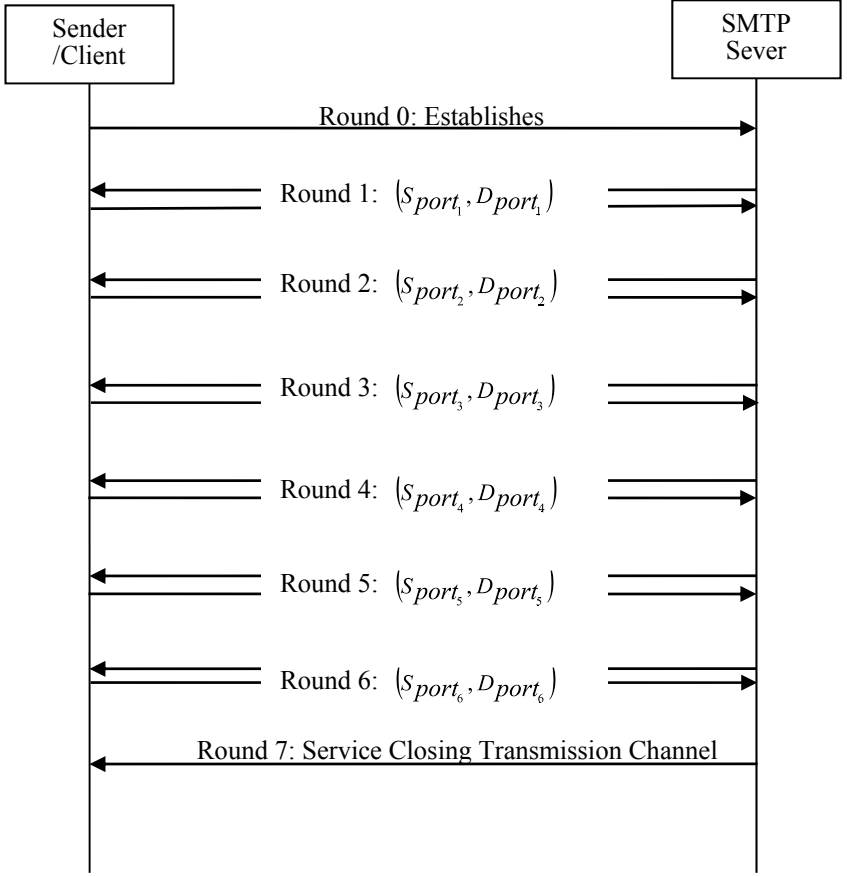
Sender /Client

SMTP Sever

Round 0: Establishes

Round 1: $\left(S_{port_1}, D_{port_1}\right)$

Round 2: $\left(S_{port_2}, D_{port_2}\right)$

Round 3: $\left(S_{port_3}, D_{port_3}\right)$

Round 4: $\left(S_{port_4}, D_{port_4}\right)$

Round 5: $\left(S_{port_5}, D_{port_5}\right)$

Round 6: $\left(S_{port_6}, D_{port_6}\right)$

Round 7: Service Closing Transmission Channel